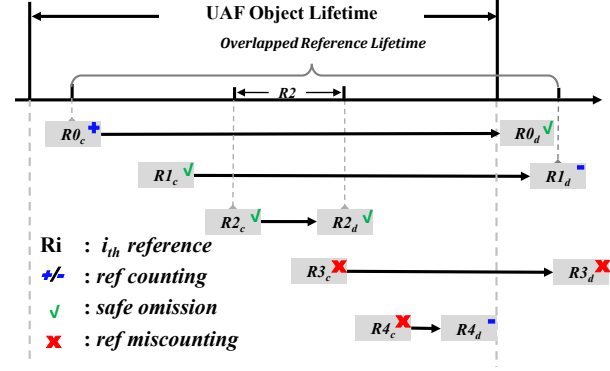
UAF Object Lifetime

Overlapped Reference Lifetime

R2

$R0_c$ +

$R0_d$ √

$R1_c$ √

$R1_d$ -

$R2_c$ √

$R2_d$ √

Ri : $i_{th}$ reference

+/- : ref counting

√ : safe omission

x : ref miscounting

$R3_c$ x

$R3_d$ x

$R4_c$ x

$R4_d$ -